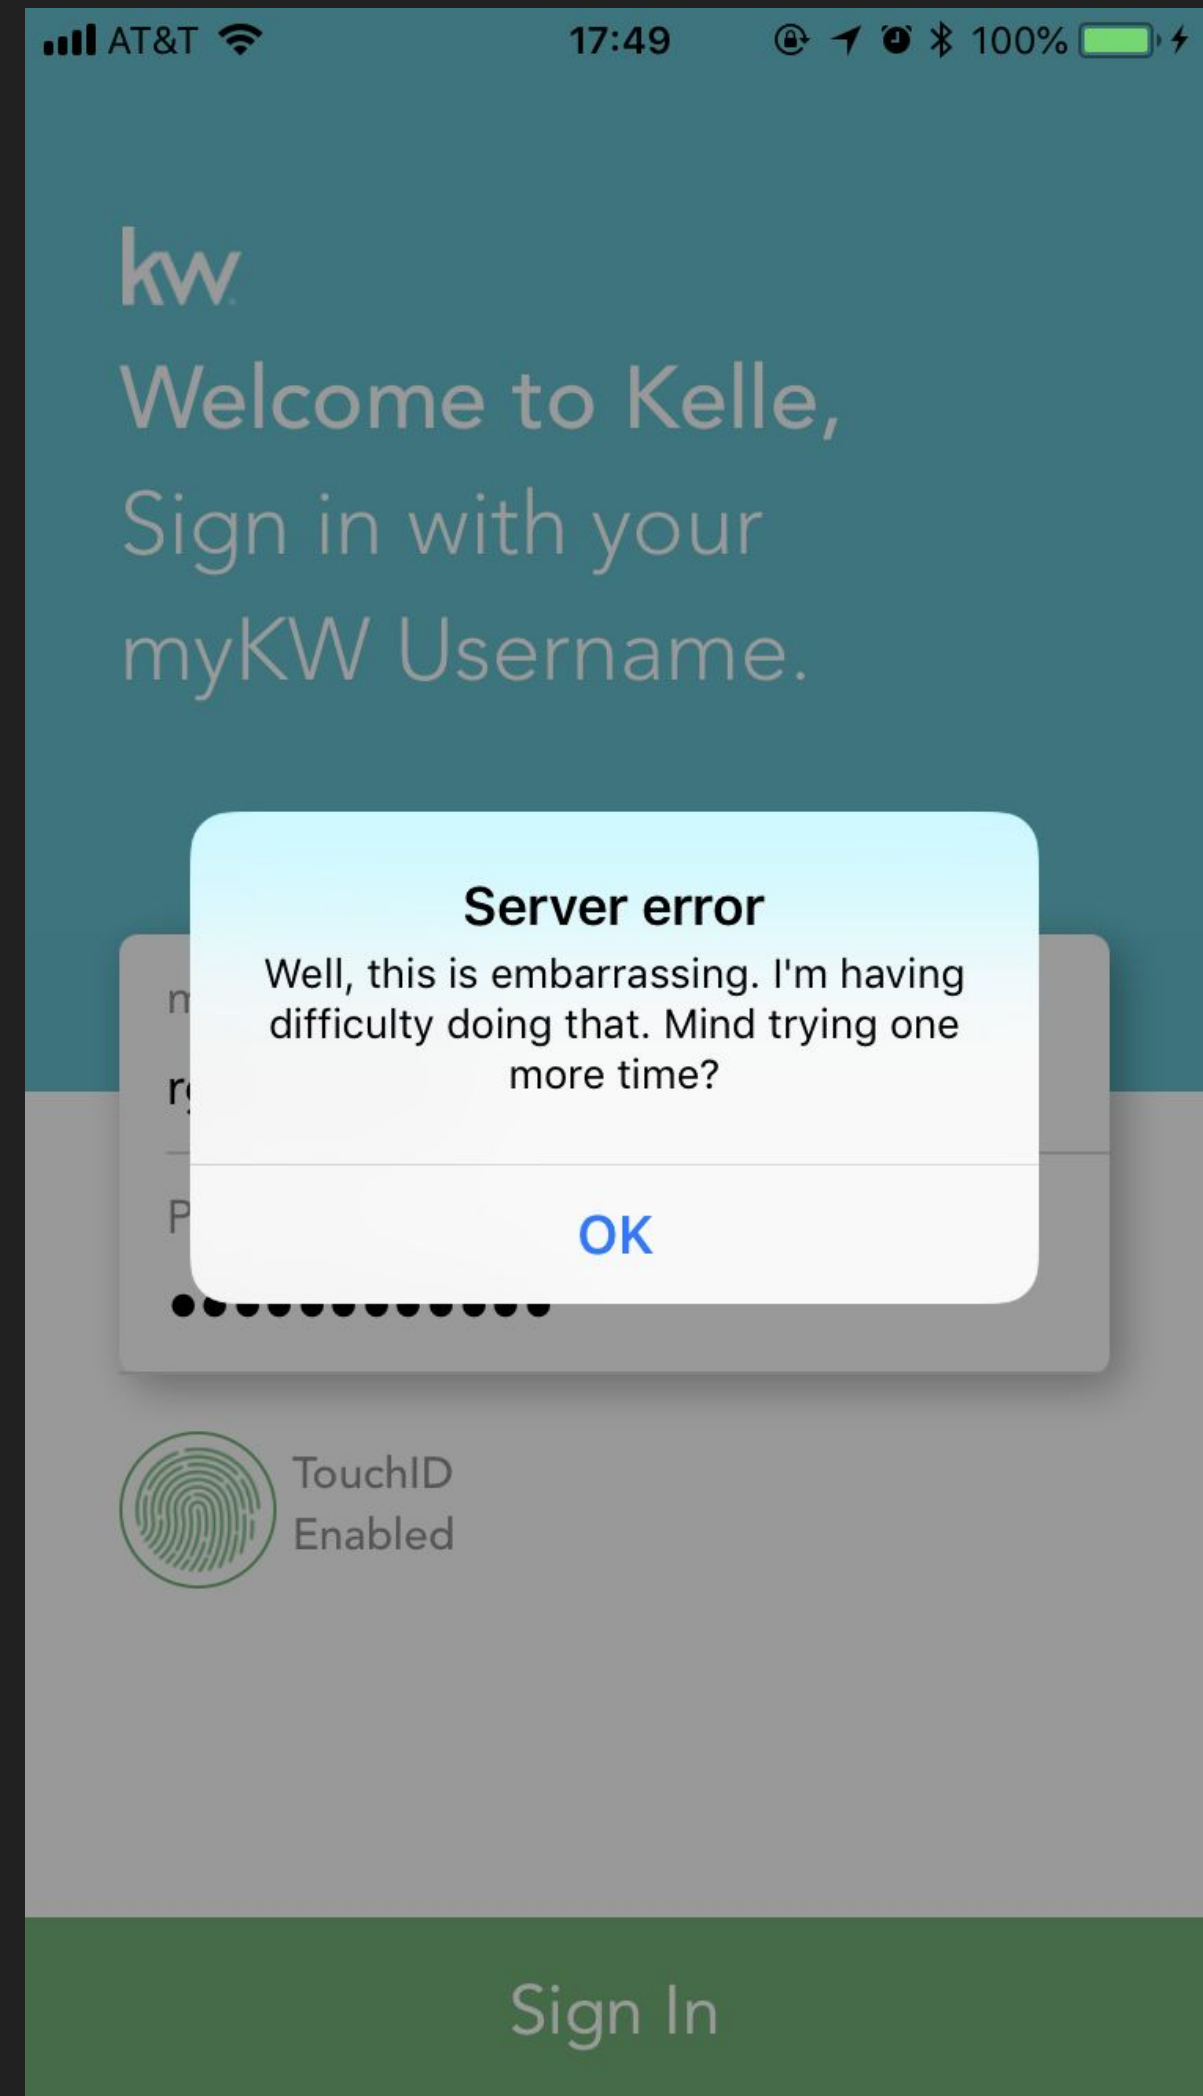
AT&T 17:49 100%

kw

Welcome to Kelle,
Sign in with your
myKW Username.

n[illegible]

r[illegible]

P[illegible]

••••••••••••

Server error

Well, this is embarrassing. I'm having difficulty doing that. Mind trying one more time?

OK

TouchID
Enabled

Sign In